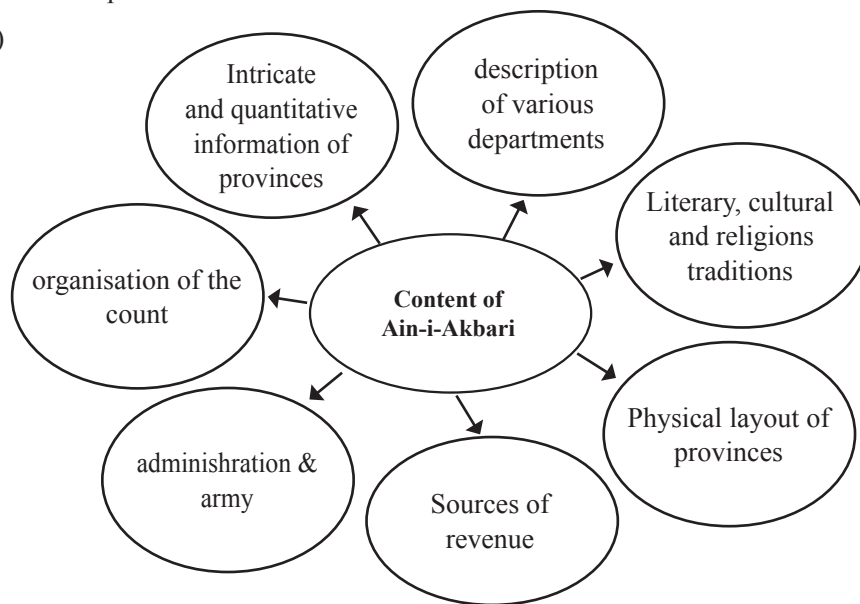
Intricate and quantitative information of provinces

description of various departments

Literary, cultural and religions traditions

organisation of the count

Content of Ain-i-Akbari

Physical layout of provinces

adminishration & army

Sources of revenue